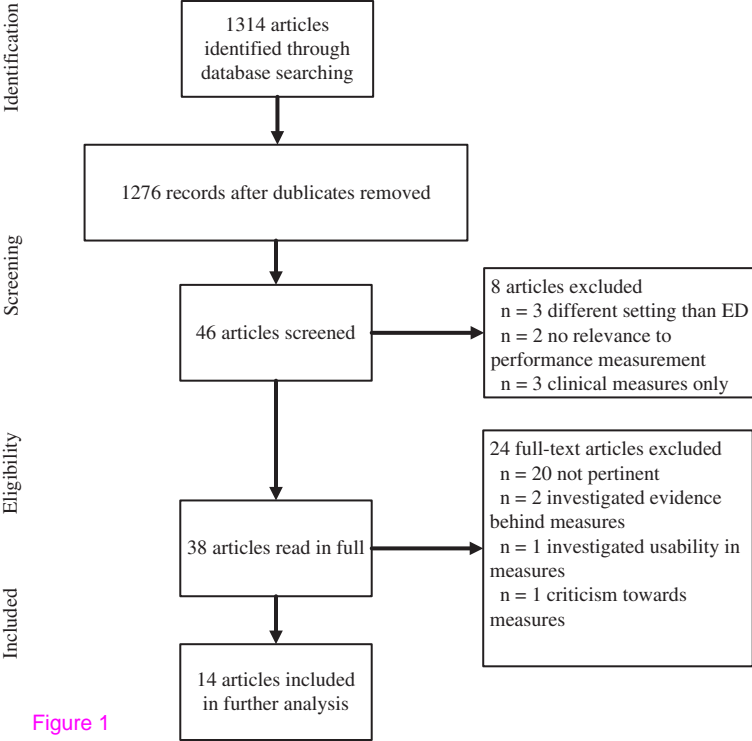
Identification

1314 articles identified through database searching

1276 records after dublicates removed

Screening

46 articles screened

8 articles excluded
n = 3 different setting than ED
n = 2 no relevance to performance measurement
n = 3 clinical measures only

Eligibility

38 articles read in full

24 full-text articles excluded
n = 20 not pertinent
n = 2 investigated evidence behind measures
n = 1 investigated usability in measures
n = 1 criticism towards measures

Included

14 articles included in further analysis

Figure 1